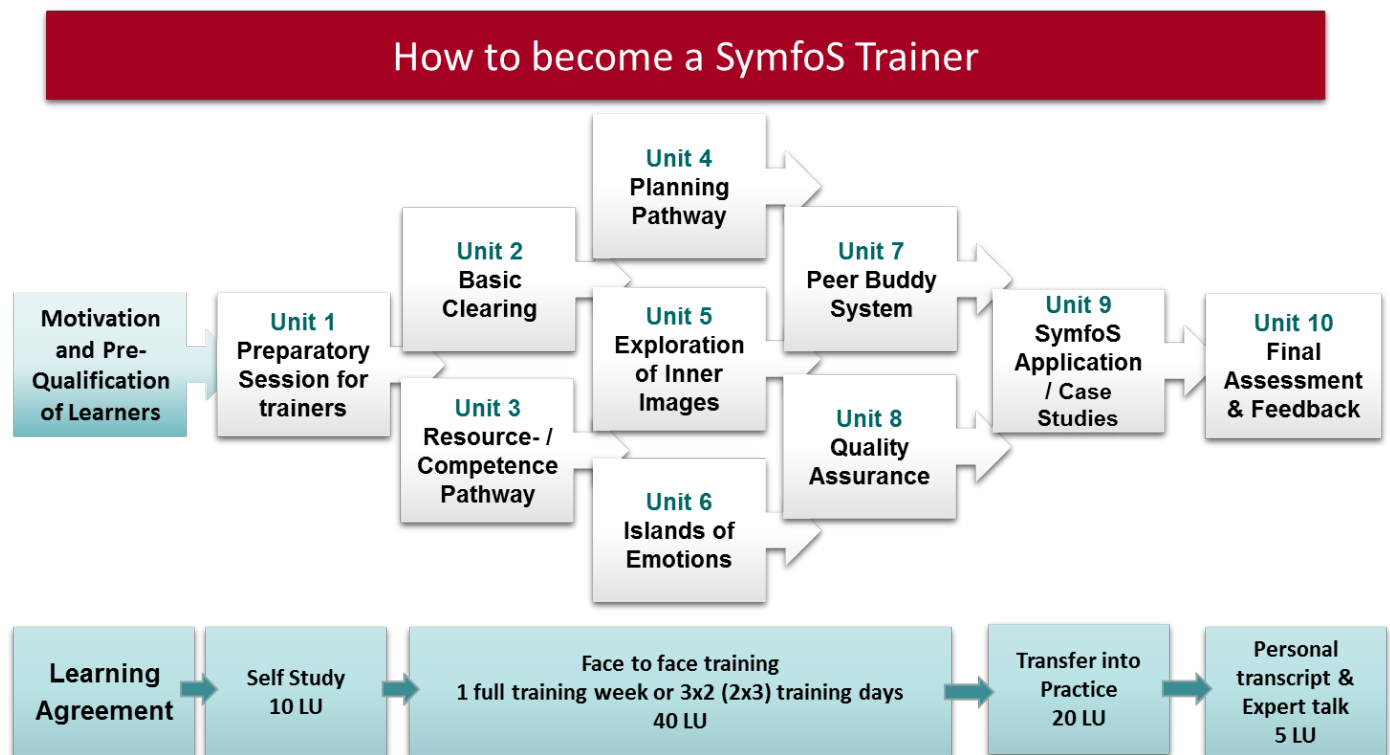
How to become a SymfoS Trainer

Motivation and Pre-Qualification of Learners

Unit 1
Preparatory Session for trainers

Unit 2
Basic Clearing

Unit 3
Resource- / Competence Pathway

Unit 4
Planning Pathway

Unit 5
Exploration of Inner Images

Unit 6
Islands of Emotions

Unit 7
Peer Buddy System

Unit 8
Quality Assurance

Unit 9
SymfoS Application / Case Studies

Unit 10
Final Assessment & Feedback

Learning Agreement

Self Study
10 LU

Face to face training
1 full training week or 3x2 (2x3) training days
40 LU

Transfer into Practice
20 LU

Personal transcript & Expert talk
5 LU